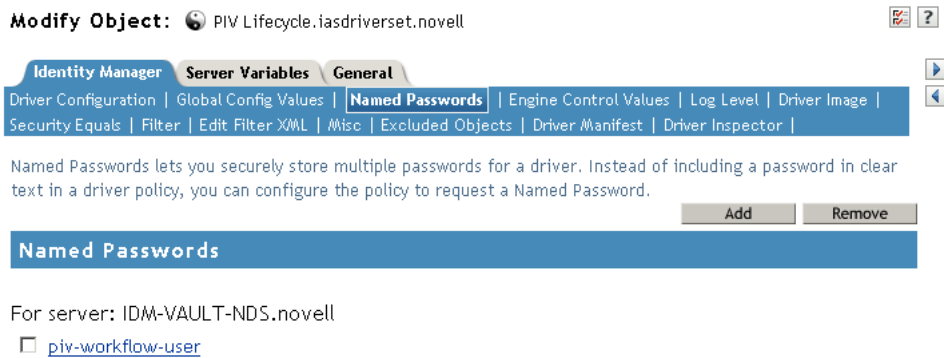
Modify Object: PIV Lifecycle.iasdriverset.novell

?

Identity Manager | Server Variables | General

Driver Configuration | Global Config Values | Named Passwords | Engine Control Values | Log Level | Driver Image | Security Equals | Filter | Edit Filter XML | Misc | Excluded Objects | Driver Manifest | Driver Inspector |

Named Passwords lets you securely store multiple passwords for a driver. Instead of including a password in clear text in a driver policy, you can configure the policy to request a Named Password.

Add Remove

Named Passwords

For server: IDM-VAULT-NDS.novell

piv-workflow-user